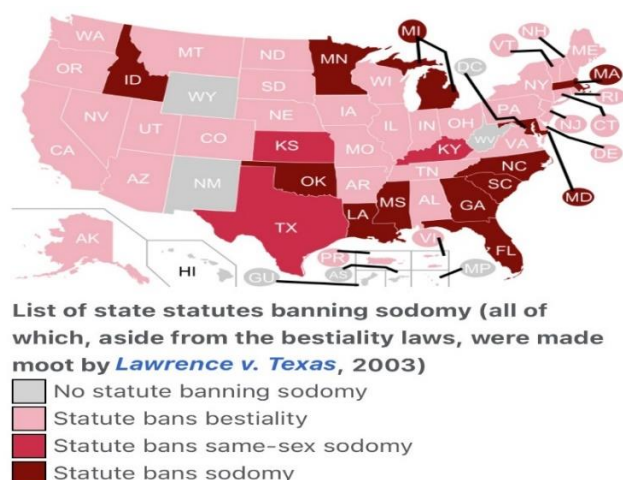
WA
MT
ND
MN
MI
VT
NH
ME
OR
ID
WY
SD
WI
NY
MA
DC
RI
NV
UT
NE
IA
IL
IN
OH
PA
CT
CA
CO
KS
MO
WV
VA
NJ
DE
KY
AZ
NM
OK
AR
TN
NC
SC
MD
TX
LA
MS
AL
GA
FL
AK
HI
VI
PR
AS
GU
MP

List of state statutes banning sodomy (all of which, aside from the bestiality laws, were made moot by *Lawrence v. Texas*, 2003)

No statute banning sodomy
Statute bans bestiality
Statute bans same-sex sodomy
Statute bans sodomy